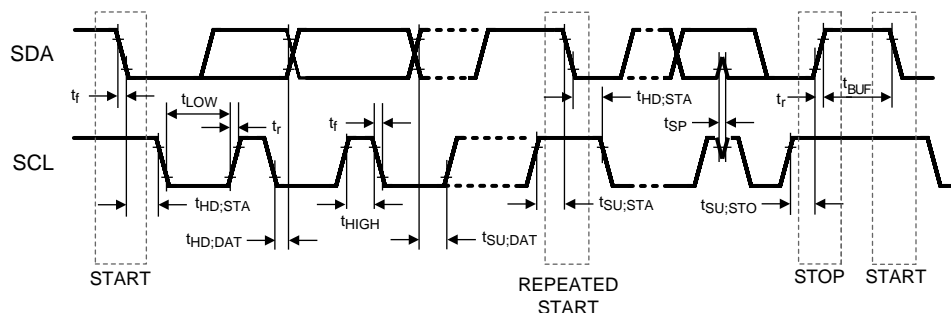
SDA

$t_f$

$t_{LOW}$

$t_r$

$t_f$

$t_{HD;STA}$

$t_{SP}$

$t_r$

$t_{BUF}$

SCL

$t_{HD;STA}$

$t_{HIGH}$

$t_{HD;DAT}$

$t_{SU;DAT}$

$t_{SU;STA}$

$t_{SU;STO}$

START

REPEATED START

STOP

START